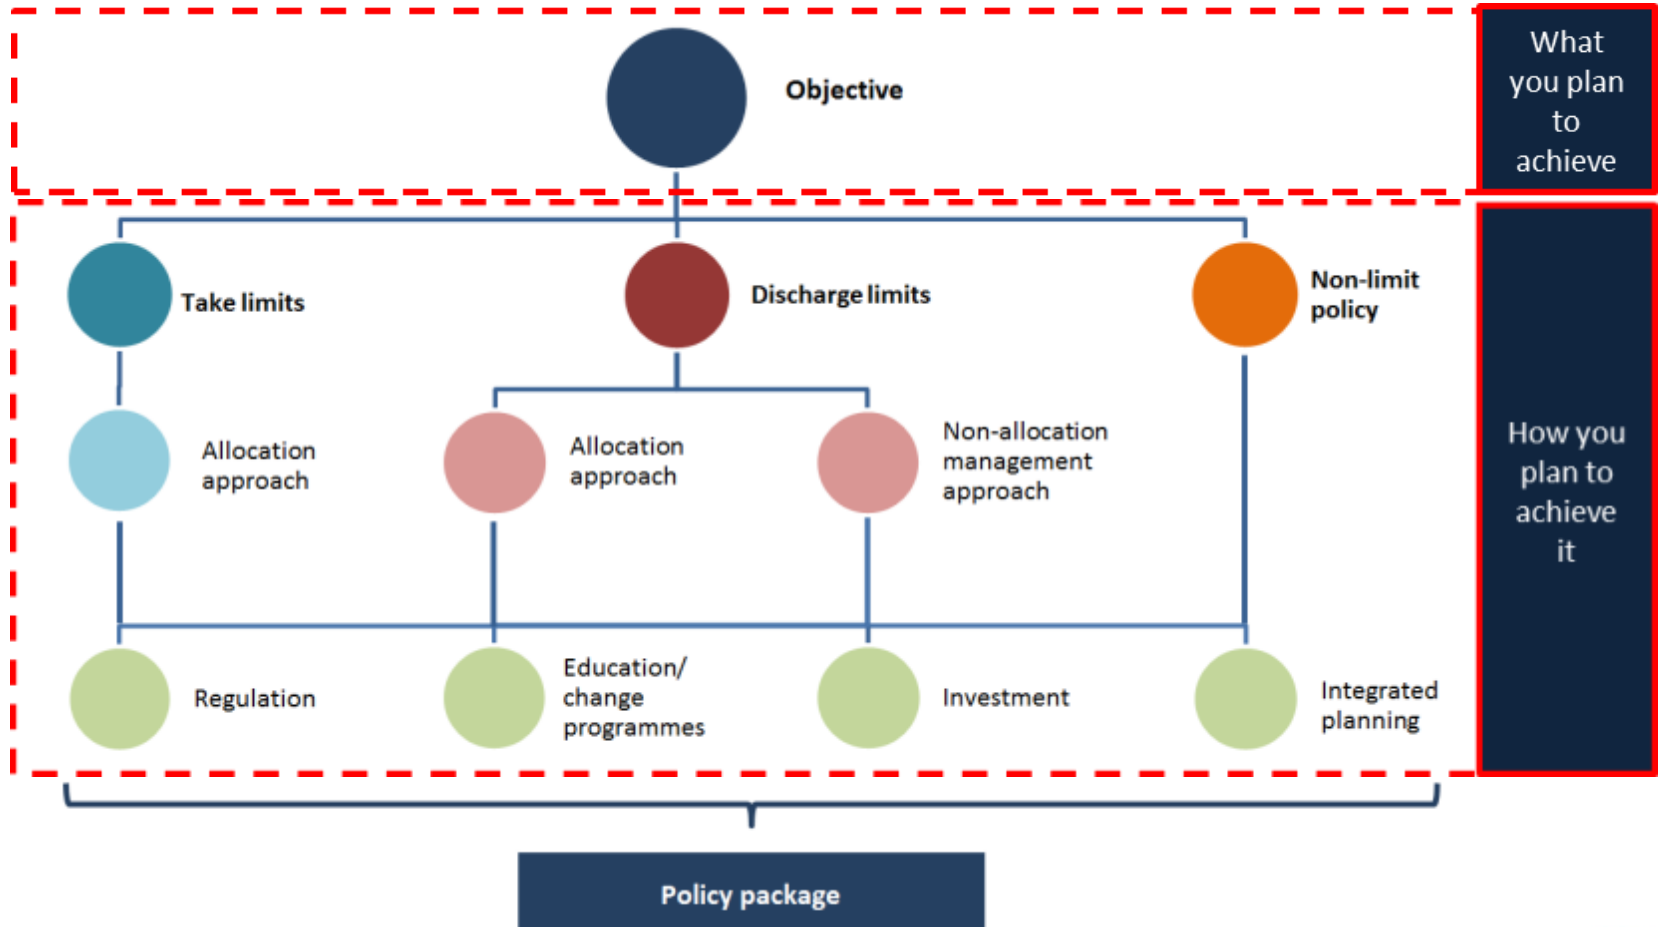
Objective

What you plan to achieve

Take limits

Discharge limits

Non-limit policy

Allocation approach

Allocation approach

Non-allocation management approach

How you plan to achieve it

Regulation

Education/ change programmes

Investment

Integrated planning

Policy package